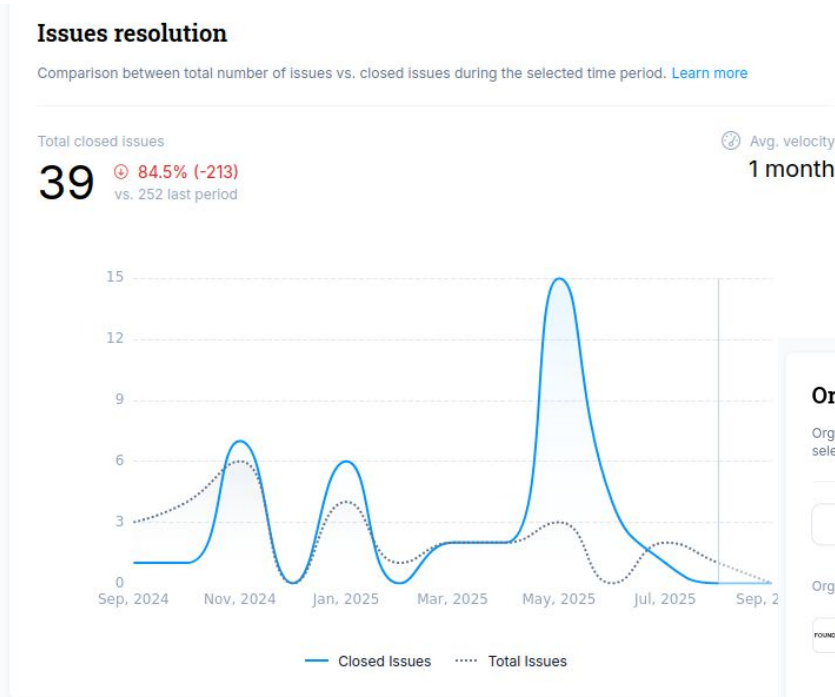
Issues resolution

Comparison between total number of issues vs. closed issues during the selected time period. Learn more

Total closed issues

39

84.5% (-213)
vs. 252 last period

Avg. velocity
1 month

15
12
9
6
3
0

Sep, 2024 Nov, 2024 Jan, 2025 Mar, 2025 May, 2025 Jul, 2025 Sep, 2

Closed Issues Total Issues

Or
Org
sele
Org
FOUND